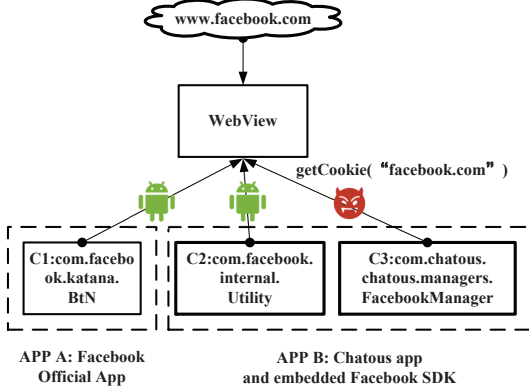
www.facebook.com

WebView

getCookie("facebook.com")

C1:com.facebook.katana.BtN

C2:com.facebook.internal.Utility

C3:com.chatous.chatous.managers.FacebookManager

APP A: Facebook Official App

APP B: Chatous app and embedded Facebook SDK